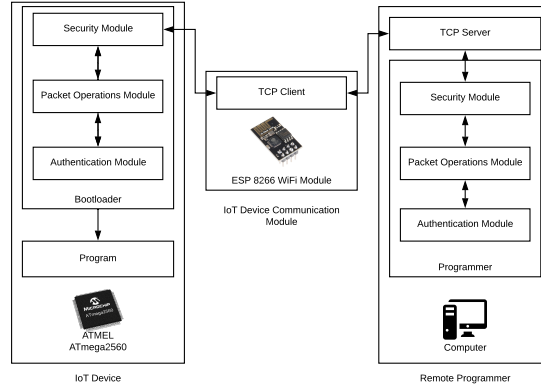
Security Module

Packet Operations Module

Authentication Module

Bootloader

Program

ATMEL
ATmega2560

IoT Device

TCP Client

ESP 8266 WiFi Module

IoT Device Communication Module

TCP Server

Security Module

Packet Operations Module

Authentication Module

Programmer

Computer

Remote Programmer